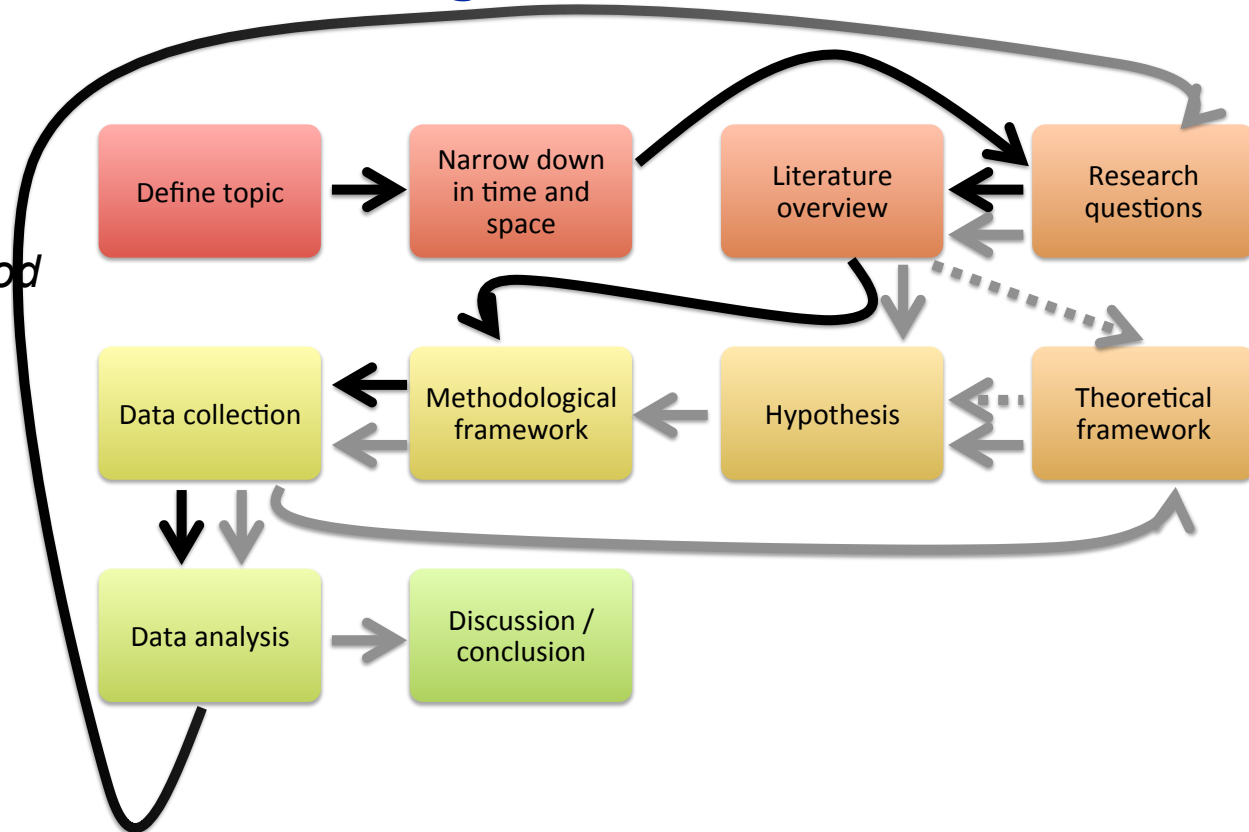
od

Define topic

Narrow down in time and space

Literature overview

Research questions

Data collection

Methodological framework

Hypothesis

Theoretical framework

Data analysis

Discussion / conclusion